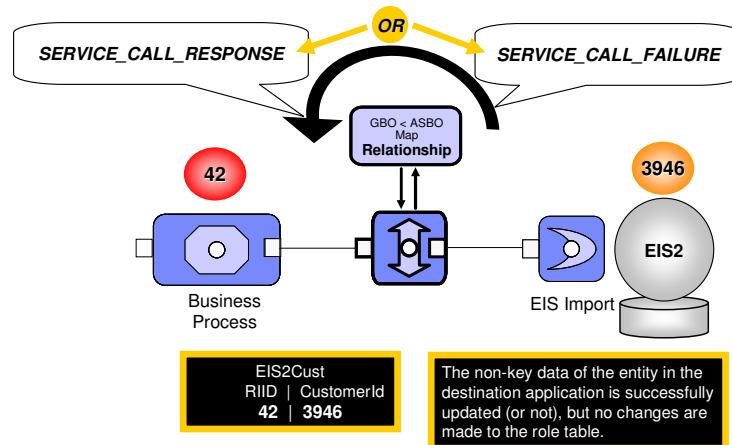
OR

SERVICE_CALL_RESPONSE

SERVICE_CALL_FAILURE

GBO < ASBO Map
Relationship

42

3946

EIS2

Business Process

EIS Import

EIS2Cust
RIID | CustomerId
42 | 3946

The non-key data of the entity in the destination application is successfully updated (or not), but no changes are made to the role table.